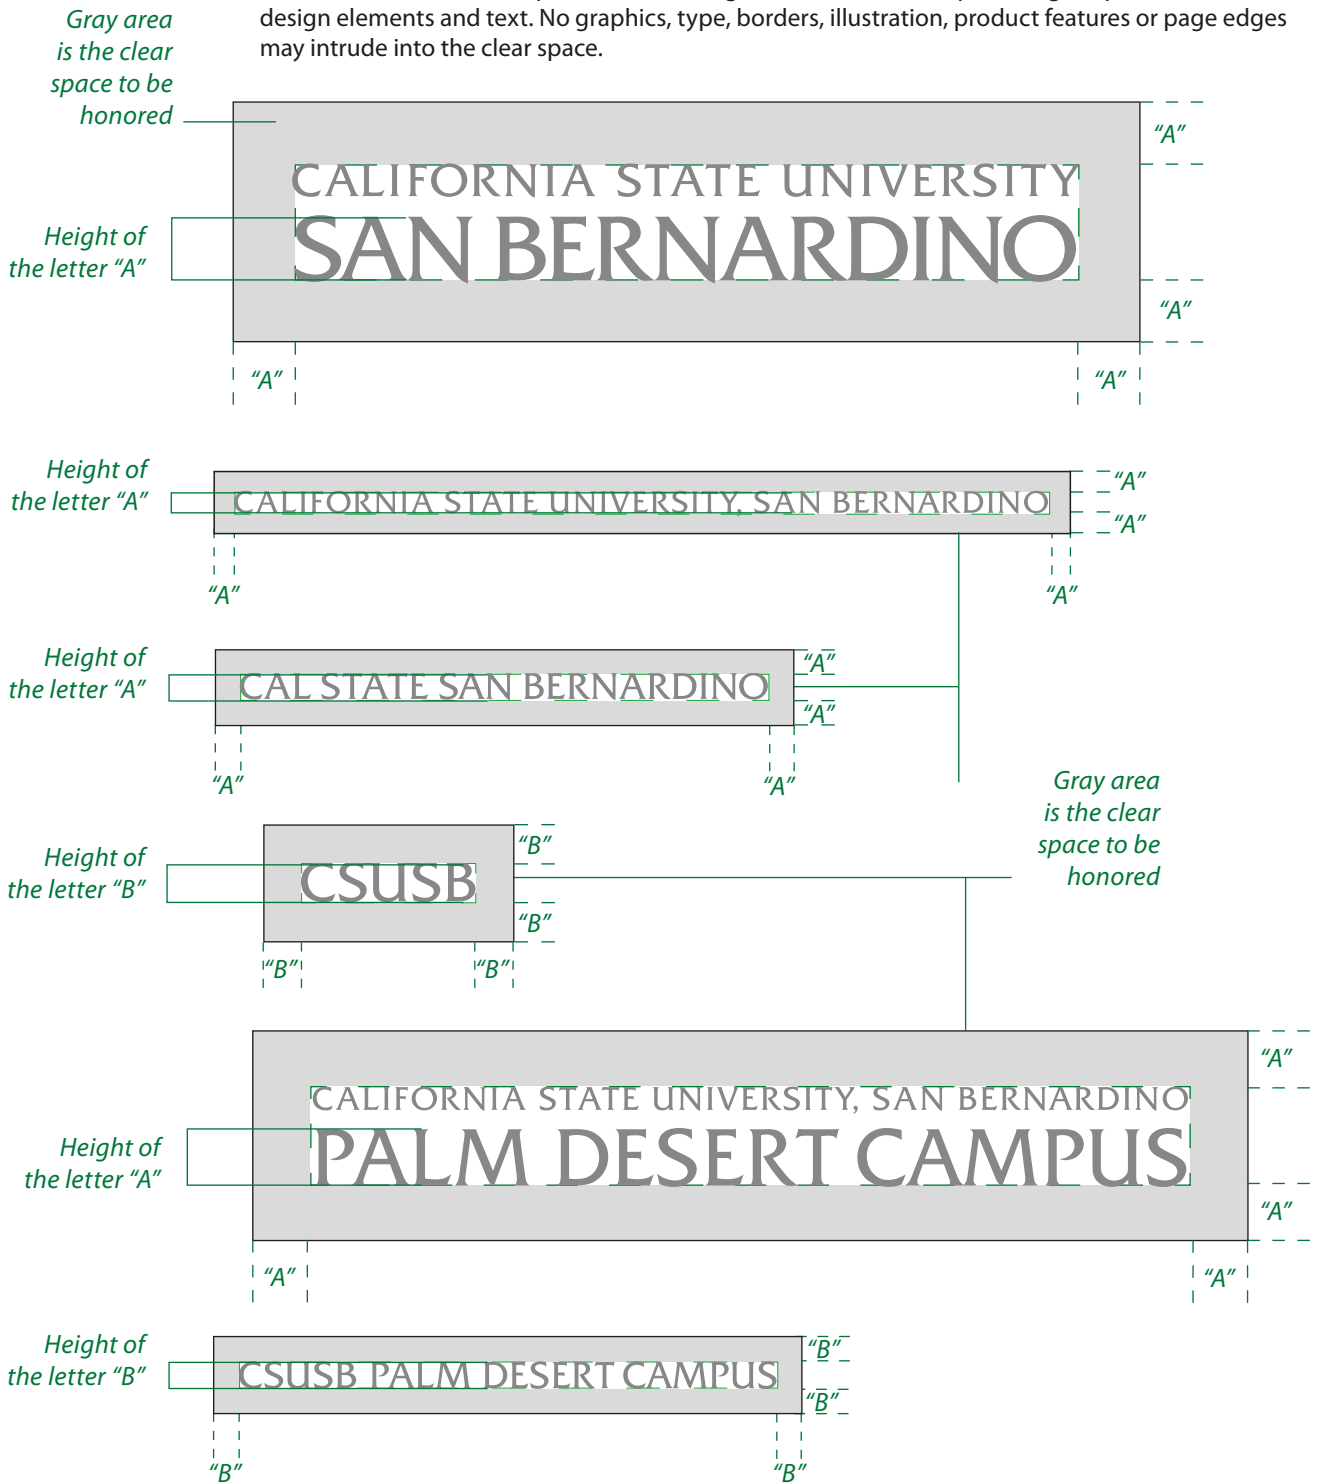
design elements and text. No graphics, type, borders, illustration, product features or page edges may intrude into the clear space.

Gray area is the clear space to be honored

“A”

CALIFORNIA STATE UNIVERSITY
SAN BERNARDINO

Height of the letter “A”

“A”

“A”

“A”

Height of the letter “A”

CALIFORNIA STATE UNIVERSITY, SAN BERNARDINO

“A”
“A”

“A”

“A”

Height of the letter “A”

CAL STATE SAN BERNARDINO

“A”
“A”

“A”

“A”

Gray area is the clear space to be honored

Height of the letter “B”

CSUSB

“B”
“B”

“B”

“B”

“A”

CALIFORNIA STATE UNIVERSITY, SAN BERNARDINO
PALM DESERT CAMPUS

Height of the letter “A”

“A”

“A”

“A”

Height of the letter “B”

CSUSB PALM DESERT CAMPUS

“B”
“B”

“B”

“B”